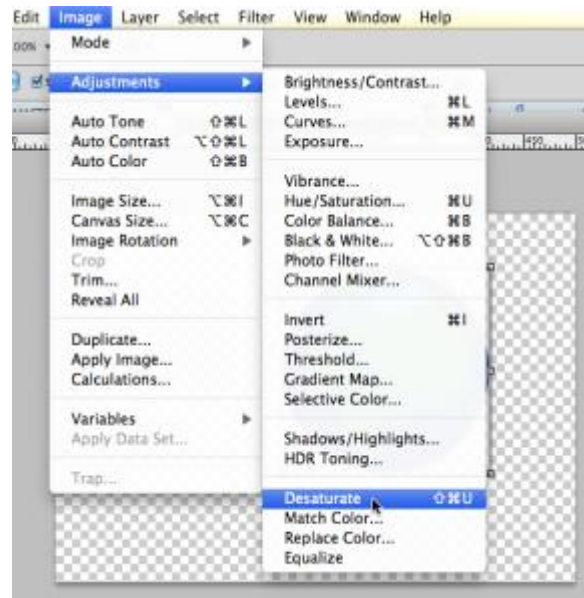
Edit Image Layer Select Filter View Window Help

Mode
Adjustments

Auto Tone ⇧⌘L
Auto Contrast ⌥⇧⌘L
Auto Color ⇧⌘B

Image Size... ⌥⌘I
Canvas Size... ⌥⌘C
Image Rotation
Crop
Trim...
Reveal All

Duplicate...
Apply Image...
Calculations...

Variables
Apply Data Set...

Trap...

Brightness/Contrast...
Levels... ⌘L
Curves... ⌘M
Exposure...

Vibrance...
Hue/Saturation... ⌘U
Color Balance... ⌘B
Black & White... ⌥⇧⌘B
Photo Filter...
Channel Mixer...

Invert ⌘I
Posterize...
Threshold...
Gradient Map...
Selective Color...

Shadows/Highlights...
HDR Toning...

Desaturate ⇧⌘U
Match Color...
Replace Color...
Equalize